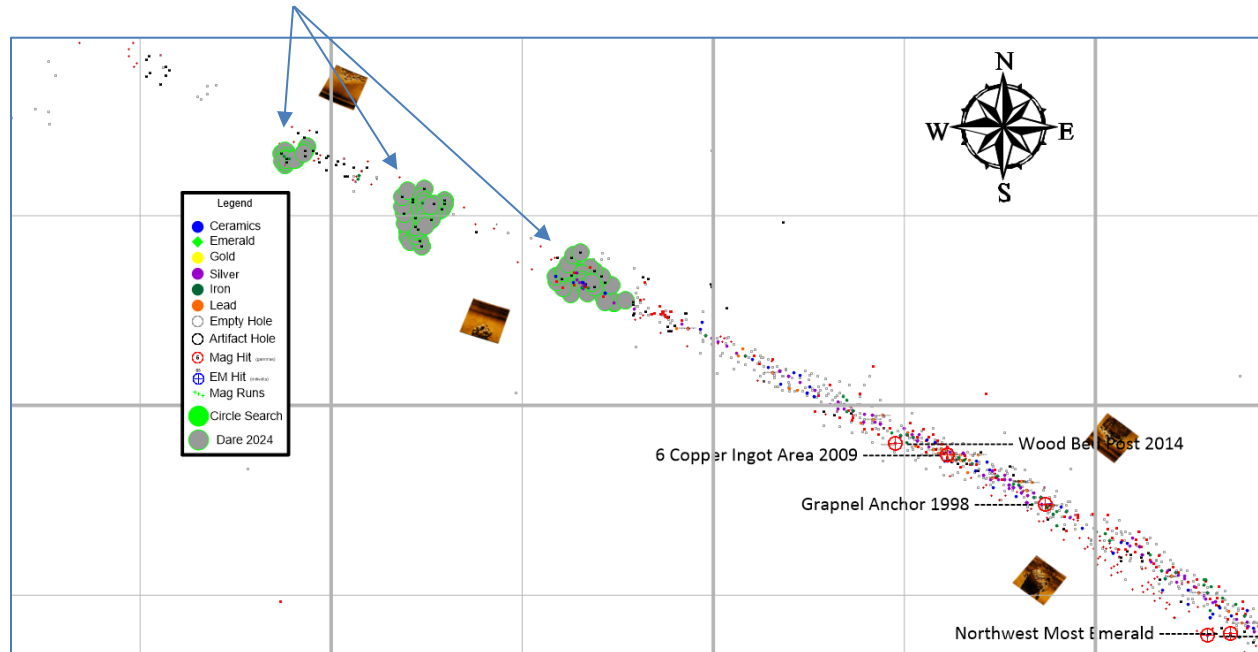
N
W
E
S

Legend
Ceramics
Emerald
Gold
Silver
Iron
Lead
Empty Hole
Artifact Hole
Mag Hit (gammas)
EM Hit (mbulbs)
Mag Runs
Circle Search
Dare 2024

Wood Bell Post 2014
6 Copper Ingot Area 2009
Grapnel Anchor 1998
Northwest Most Emerald